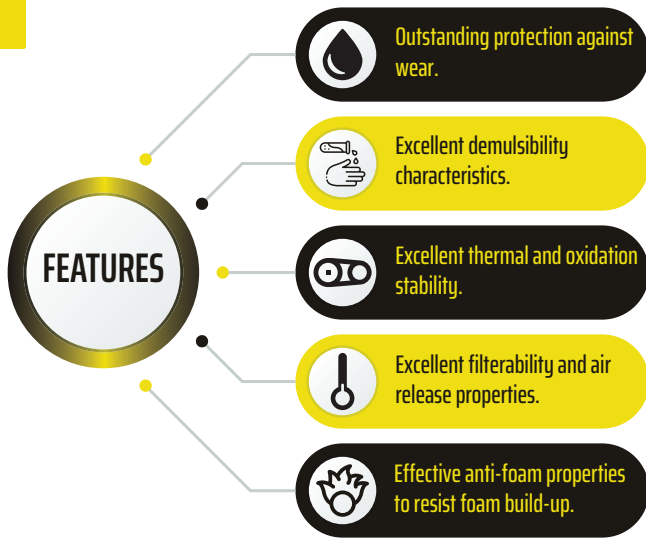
FEATURES

Outstanding protection against wear.

Excellent demulsibility characteristics.

Excellent thermal and oxidation stability.

Excellent filterability and air release properties.

Effective anti-foam properties to resist foam build-up.